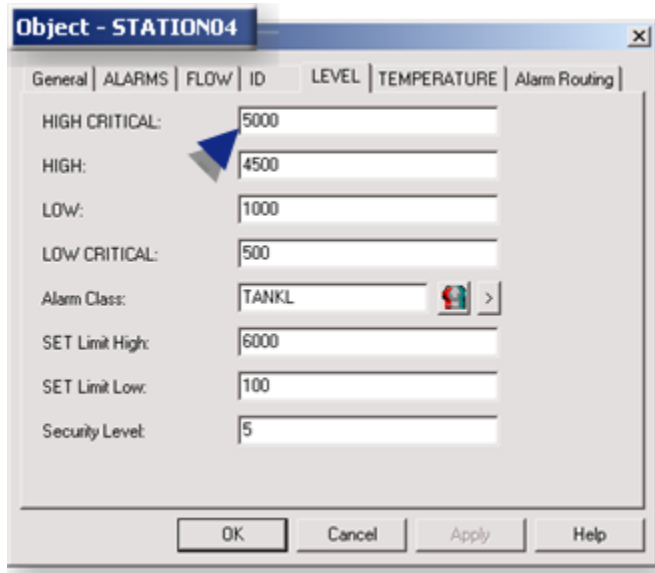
Object - STATION04

General | ALARMS | FLOW | ID | LEVEL | TEMPERATURE | Alarm Routing

HIGH CRITICAL: 5000

HIGH: 4500

LOW: 1000

LOW CRITICAL: 500

Alarm Class: TANKL >

SET Limit High: 6000

SET Limit Low: 100

Security Level: 5

OK | Cancel | Apply | Help